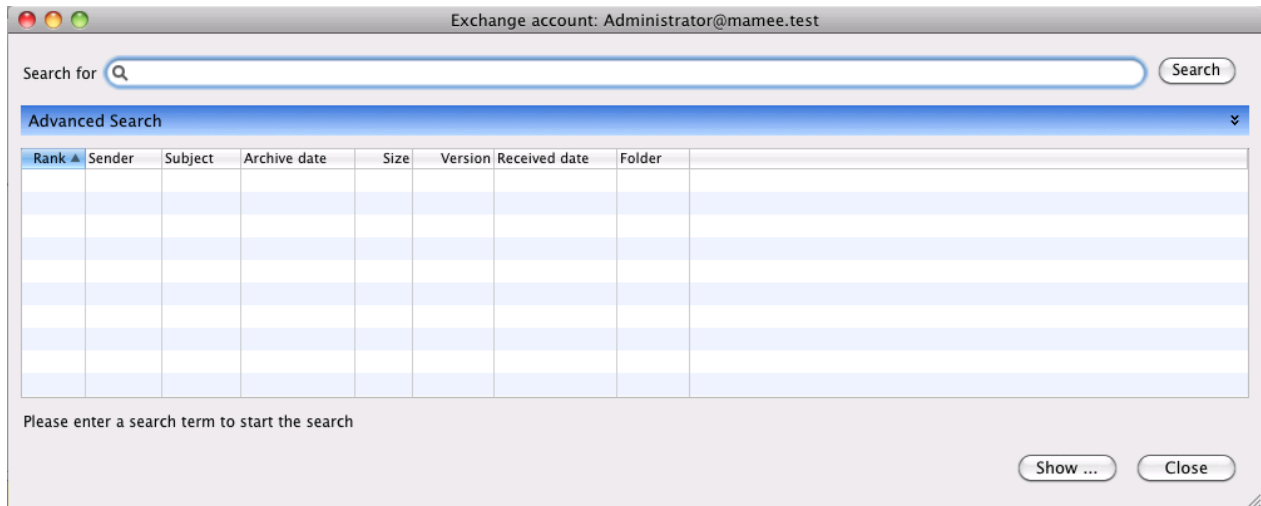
Exchange account: Administrator@mamee.test

Search for

Search

Advanced Search

| Rank ▲ | Sender | Subject | Archive date | Size | Version | Received date | Folder |
|---|---|---|---|---|---|---|---|

Please enter a search term to start the search

Show ...

Close